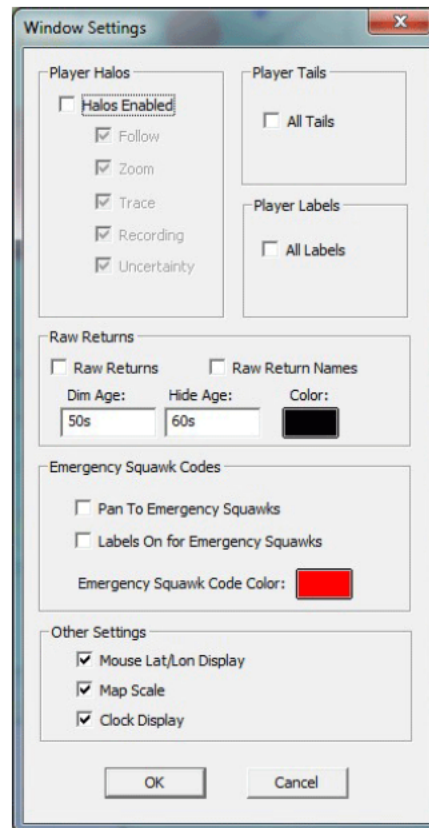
Window Settings

Player Halos
Halos Enabled
Follow
Zoom
Trace
Recording
Uncertainty

Player Tails
All Tails

Player Labels
All Labels

Raw Returns
Raw Returns
Raw Return Names
Dim Age:
50s
Hide Age:
60s
Color:

Emergency Squawk Codes
Pan To Emergency Squawks
Labels On for Emergency Squawks
Emergency Squawk Code Color:

Other Settings
Mouse Lat/Lon Display
Map Scale
Clock Display

OK
Cancel